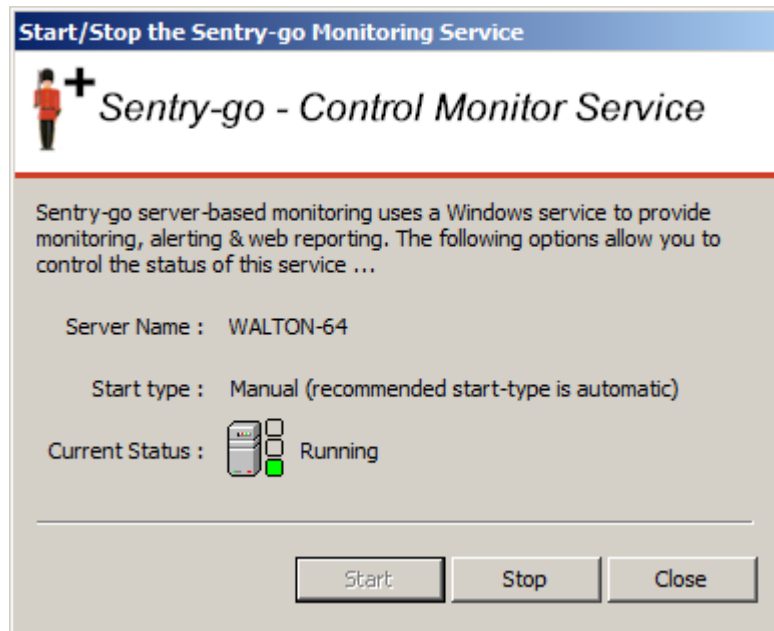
Start/Stop the Sentry-go Monitoring Service

Sentry-go - Control Monitor Service

Sentry-go server-based monitoring uses a Windows service to provide monitoring, alerting & web reporting. The following options allow you to control the status of this service ...

Server Name : WALTON-64

Start type : Manual (recommended start-type is automatic)

Current Status : Running

Start
Stop
Close